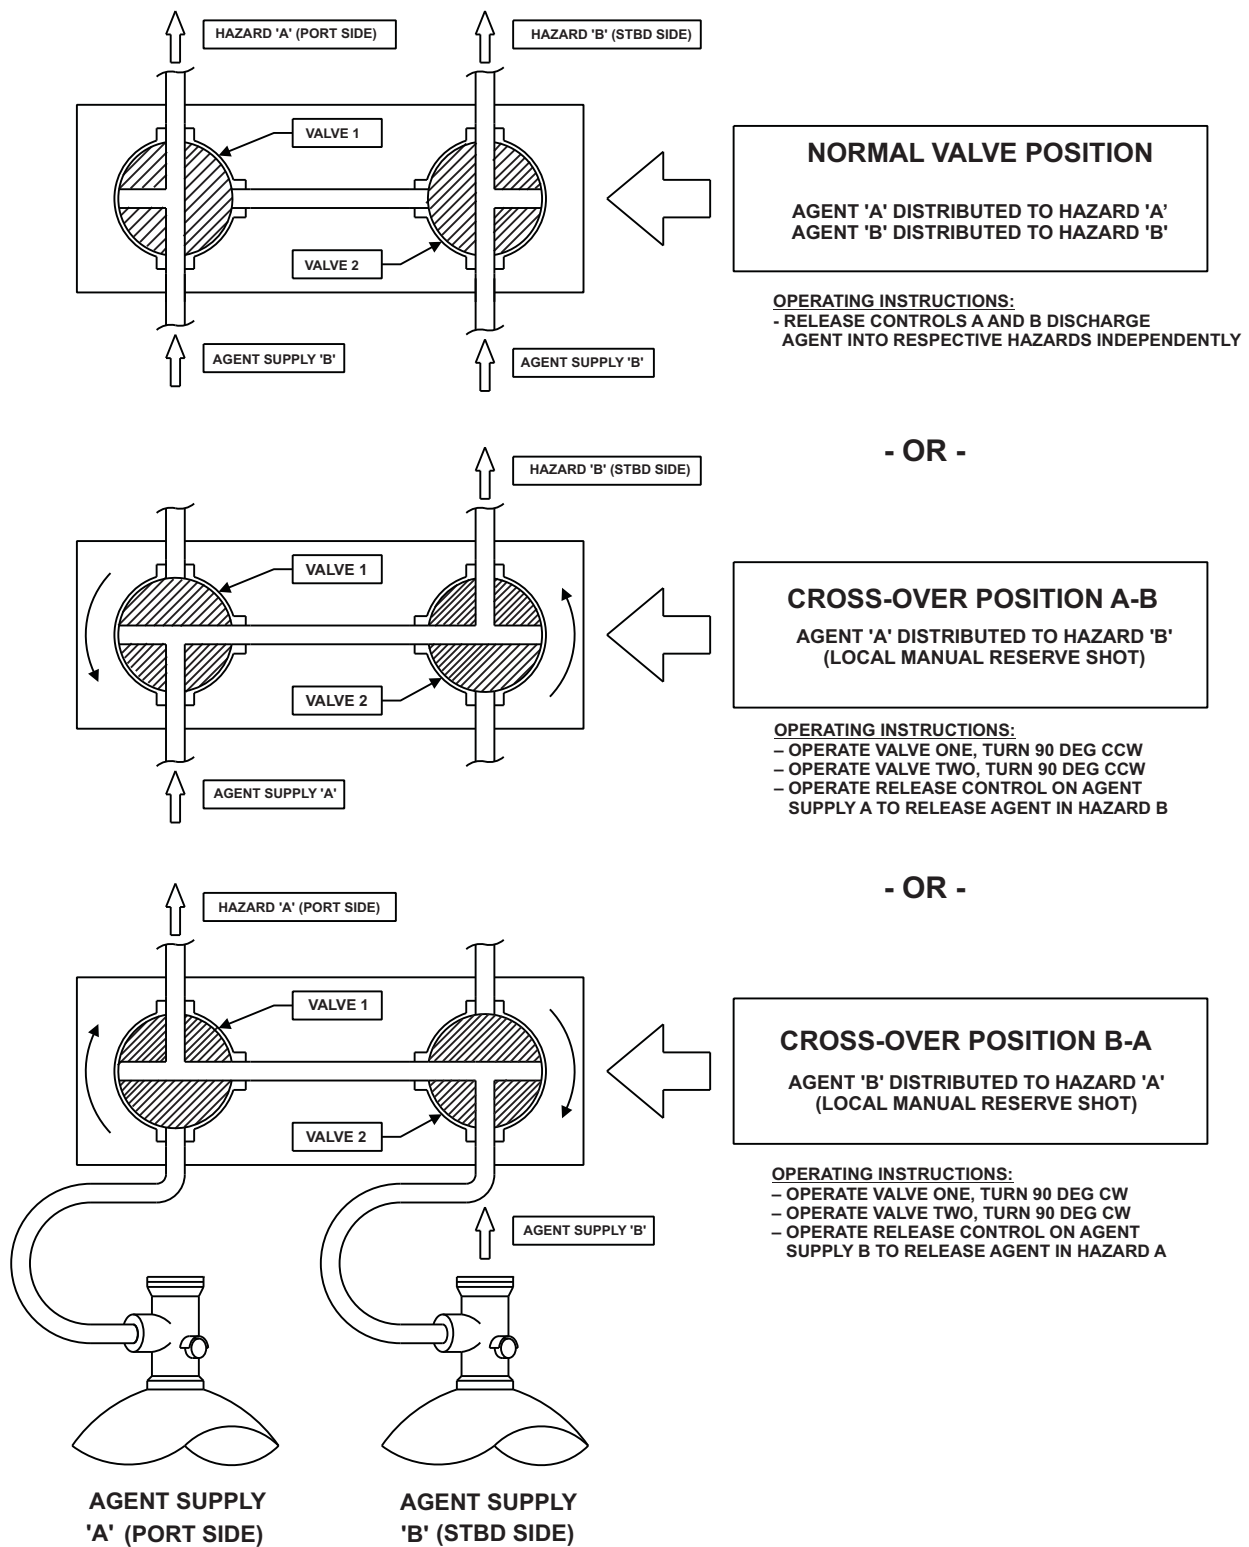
HAZARD 'A' (PORT SIDE)

HAZARD 'B' (STBD SIDE)

VALVE 1

VALVE 2

NORMAL VALVE POSITION

AGENT 'A' DISTRIBUTED TO HAZARD 'A'
AGENT 'B' DISTRIBUTED TO HAZARD 'B'

OPERATING INSTRUCTIONS:
- RELEASE CONTROLS A AND B DISCHARGE AGENT INTO RESPECTIVE HAZARDS INDEPENDENTLY

AGENT SUPPLY 'B'

AGENT SUPPLY 'B'

- OR -

HAZARD 'B' (STBD SIDE)

VALVE 1

VALVE 2

CROSS-OVER POSITION A-B

AGENT 'A' DISTRIBUTED TO HAZARD 'B'
(LOCAL MANUAL RESERVE SHOT)

OPERATING INSTRUCTIONS:
– OPERATE VALVE ONE, TURN 90 DEG CCW
– OPERATE VALVE TWO, TURN 90 DEG CCW
– OPERATE RELEASE CONTROL ON AGENT SUPPLY A TO RELEASE AGENT IN HAZARD B

AGENT SUPPLY 'A'

- OR -

HAZARD 'A' (PORT SIDE)

VALVE 1

VALVE 2

CROSS-OVER POSITION B-A

AGENT 'B' DISTRIBUTED TO HAZARD 'A'
(LOCAL MANUAL RESERVE SHOT)

OPERATING INSTRUCTIONS:
– OPERATE VALVE ONE, TURN 90 DEG CW
– OPERATE VALVE TWO, TURN 90 DEG CW
– OPERATE RELEASE CONTROL ON AGENT SUPPLY B TO RELEASE AGENT IN HAZARD A

AGENT SUPPLY 'B'

AGENT SUPPLY
'A' (PORT SIDE)

AGENT SUPPLY
'B' (STBD SIDE)